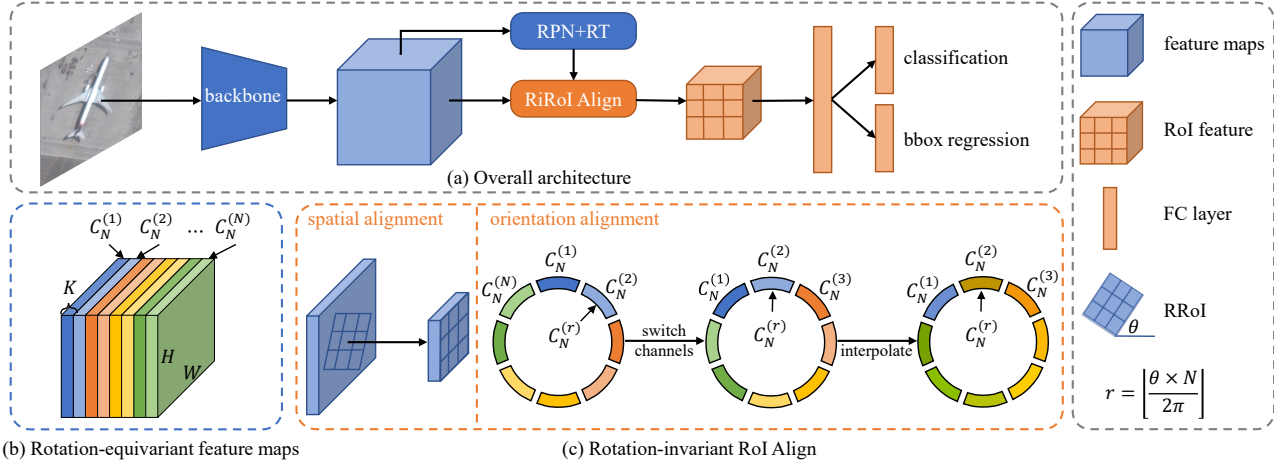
RPN+RT

backbone

RiRoI Align

classification

bbox regression

(a) Overall architecture

feature maps

RoI feature

FC layer

RRoI

$\theta$

$r = \left\lfloor \frac{\theta \times N}{2\pi} \right\rfloor$

$C_N^{(1)}$ $C_N^{(2)}$ ... $C_N^{(N)}$

$K$

$H$

$W$

(b) Rotation-equivariant feature maps

spatial alignment

orientation alignment

$C_N^{(1)}$ $C_N^{(N)}$ $C_N^{(2)}$ $C_N^{(r)}$

switch channels

$C_N^{(2)}$ $C_N^{(1)}$ $C_N^{(3)}$ $C_N^{(r)}$

interpolate

$C_N^{(2)}$ $C_N^{(1)}$ $C_N^{(3)}$ $C_N^{(r)}$

(c) Rotation-invariant RoI Align